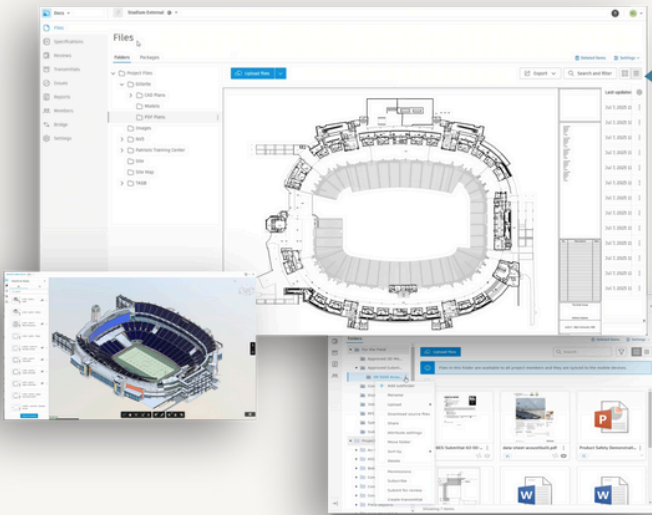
Docs

Stadium External

Files

Specifications

Reviews

Transmittals

Issues

Reports

Members

Bridge

Settings

Files

Folders Packages

Deleted items Settings

Project Files

Exhibits

CAD Plans

Models

PDF Plans

Images

MEP

Patriots Training Center

Site

Site Map

TASB

Upload files

Export

Search and filter

Last updated

Oct 7, 2020

Oct 7, 2020

Oct 7, 2020

Oct 7, 2020

Oct 7, 2020

Oct 7, 2020

Oct 7, 2020

Oct 7, 2020

Oct 7, 2020

Oct 7, 2020

Oct 7, 2020

Folders

Upload files

Deleted items Settings

Files in this folder are available to all project members and they are synced to the mobile devices.

Add subfolder

Rename

Upload

Download source files

Share

Attribute settings

Move folder

Sort by

Delete

Permissions

Subscribe

Submit for review

Create transmittal

date sheet acoustical.pdf

Product Safety Demonstrat...

Showing 7 items